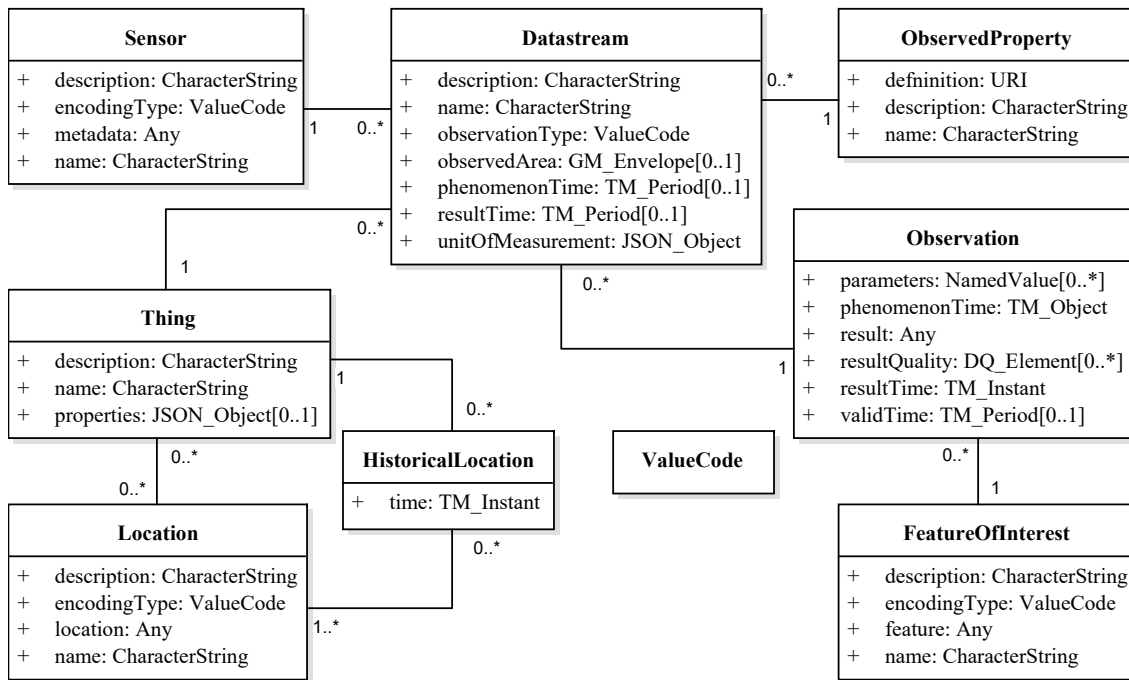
Sensor
+ description: CharacterString
+ encodingType: ValueCode
+ metadata: Any
+ name: CharacterString

1

0..*

Datastream
+ description: CharacterString
+ name: CharacterString
+ observationType: ValueCode
+ observedArea: GM_Envelope[0..1]
+ phenomenonTime: TM_Period[0..1]
+ resultTime: TM_Period[0..1]
+ unitOfMeasurement: JSON_Object

0..*

1

ObservedProperty
+ defninition: URI
+ description: CharacterString
+ name: CharacterString

0..*

1

0..*

Observation
+ parameters: NamedValue[0..*]
+ phenomenonTime: TM_Object
+ result: Any
+ resultQuality: DQ_Element[0..*]
+ resultTime: TM_Instant
+ validTime: TM_Period[0..1]

1

Thing
+ description: CharacterString
+ name: CharacterString
+ properties: JSON_Object[0..1]

1

0..*

HistoricalLocation
+ time: TM_Instant

ValueCode

0..*

0..*

0..*

1

Location
+ description: CharacterString
+ encodingType: ValueCode
+ location: Any
+ name: CharacterString

1..*

FeatureOfInterest
+ description: CharacterString
+ encodingType: ValueCode
+ feature: Any
+ name: CharacterString